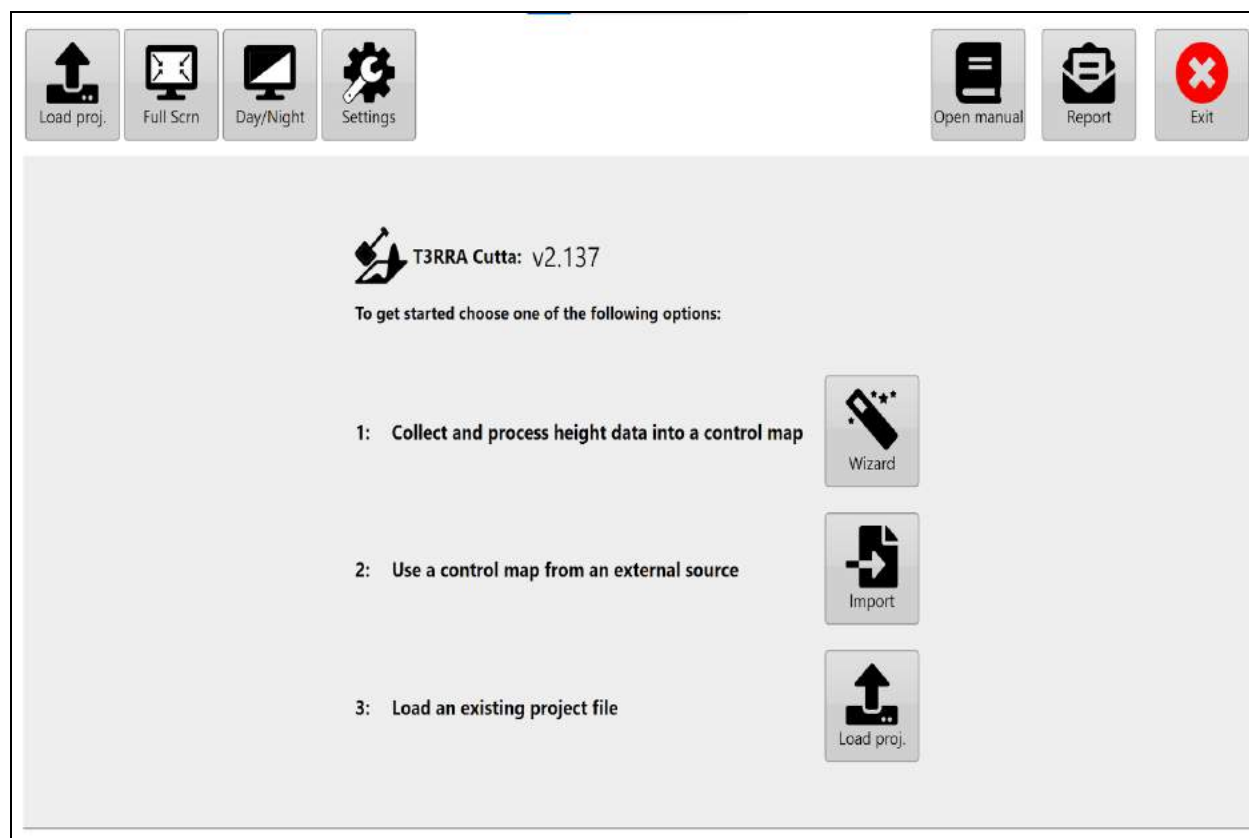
Load proj. Full Scrn Day/Night Settings Open manual Report Exit

T3RRA Cutta: v2.137

To get started choose one of the following options:

1: Collect and process height data into a control map

Wizard

2: Use a control map from an external source

Import

3: Load an existing project file

Load proj.